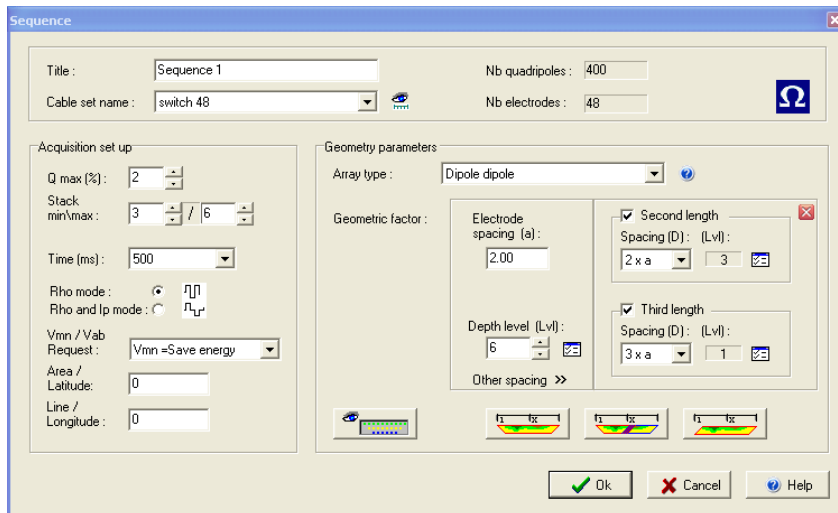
Sequence

Title : Sequence 1
Cable set name : switch 48
Nb quadripoles : 400
Nb electrodes : 48
Ω

Acquisition set up
Q max (%) : 2
Stack min\max : 3 / 6
Time (ms) : 500
Rho mode :
Rho and Ip mode :
Vmn / Vab Request : Vmn =Save energy
Area / Latitude: 0
Line / Longitude : 0

Geometry parameters
Array type : Dipole dipole
Geometric factor :
Electrode spacing (a) : 2.00
Depth level (Lvl) : 6
Other spacing >>
Second length
Spacing (D) : (Lvl) :
2 x a 3
Third length
Spacing (D) : (Lvl) :
3 x a 1

Ok
Cancel
Help